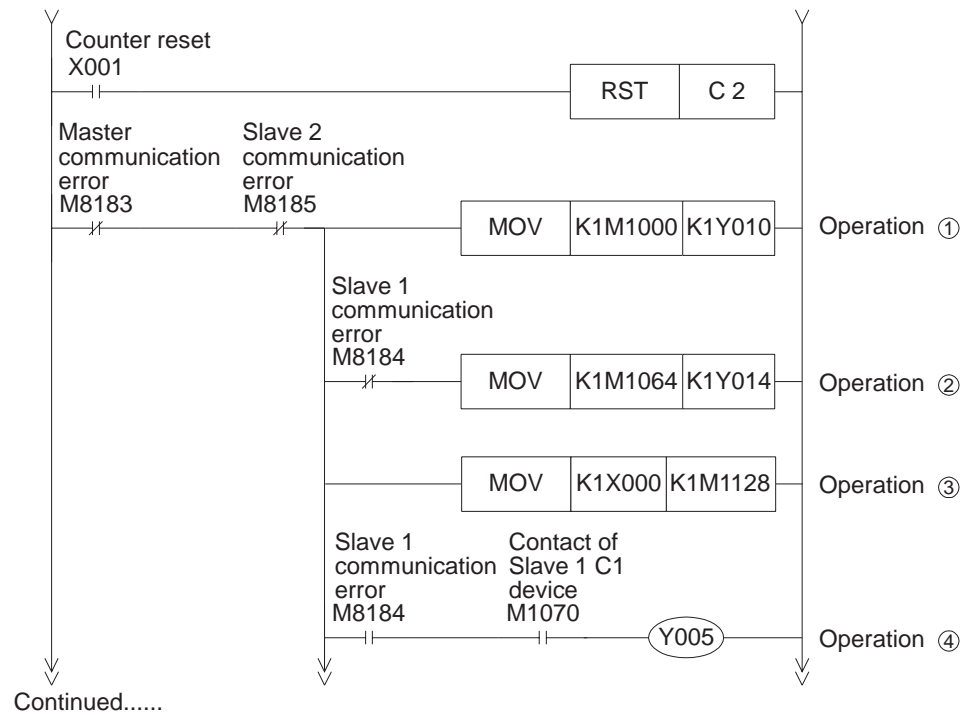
Counter reset
X001

RST | C 2

Master communication error
M8183

Slave 2 communication error
M8185

MOV | K1M1000 | K1Y010

Operation ①

Slave 1 communication error
M8184

MOV | K1M1064 | K1Y014

Operation ②

MOV | K1X000 | K1M1128

Operation ③

Slave 1 communication error
M8184

Contact of Slave 1 C1 device
M1070

Y005

Operation ④

Continued......